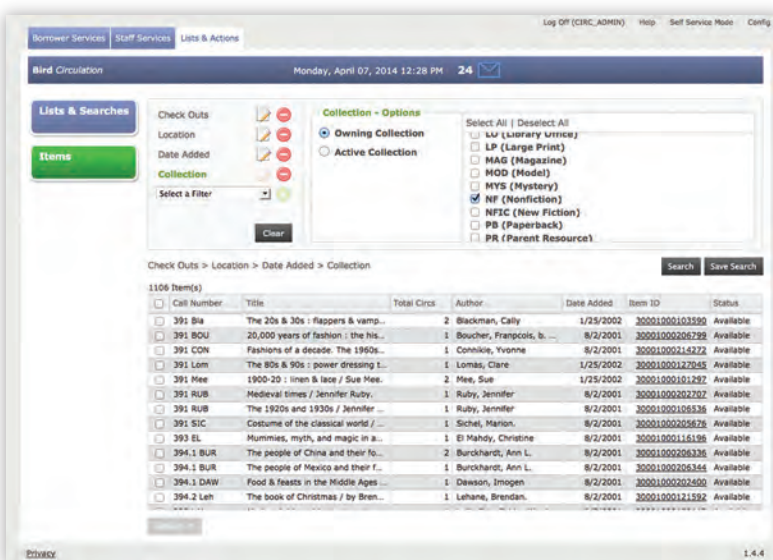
Borrower Services | Staff Services | Lists & Actions

Log Off (CIRC_ADMIN) Help Self Service Mode Config

Bird Circulation

Monday, April 07, 2014 12:28 PM 24

Lists & Searches

Items

Check Outs
Location
Date Added
Collection
Select a Filter

Clear

Collection - Options
Owning Collection
Active Collection

Select All | Deselect All
LO (Library Office)
LP (Large Print)
MAG (Magazine)
MOD (Model)
MYS (Mystery)
NF (Nonfiction)
NFIC (New Fiction)
PB (Paperback)
PR (Parent Resource)

Check Outs > Location > Date Added > Collection

Search Save Search

1106 Item(s)

| Call Number | Title | Total Circs | Author | Date Added | Item ID | Status |
|---|---|---|---|---|---|---|
| 391 Bla | The 20s & 30s : flappers & vamp... | 2 | Blackman, Cally | 1/25/2002 | 30001000103590 | Available |
| 391 BOU | 20,000 years of fashion : the his... | 1 | Boucher, Francois, b. ... | 8/2/2001 | 30001000206799 | Available |
| 391 CON | Fashions of a decade. The 1960s... | 1 | Connikie, Yvonne | 8/2/2001 | 30001000214272 | Available |
| 391 Lom | The 80s & 90s : power dressing t... | 1 | Lomas, Clare | 1/25/2002 | 30001000127045 | Available |
| 391 Mee | 1900-20 : linen & lace / Sue Mee. | 2 | Mee, Sue | 1/25/2002 | 30001000101297 | Available |
| 391 RUB | Medieval times / Jennifer Ruby. | 1 | Ruby, Jennifer | 8/2/2001 | 30001000202707 | Available |
| 391 RUB | The 1920s and 1930s / Jennifer ... | 1 | Ruby, Jennifer | 8/2/2001 | 30001000106536 | Available |
| 391 SIC | Costume of the classical world / ... | 1 | Sichel, Marion. | 8/2/2001 | 30001000205676 | Available |
| 393 EL | Mummies, myth, and magic in a... | 1 | El Mahdy, Christine | 8/2/2001 | 30001000116196 | Available |
| 394.1 BUR | The people of China and their fo... | 2 | Burckhardt, Ann L. | 8/2/2001 | 30001000206336 | Available |
| 394.1 BUR | The people of Mexico and their f... | 1 | Burckhardt, Ann L. | 8/2/2001 | 30001000206344 | Available |
| 394.1 DAW | Food & feasts in the Middle Ages ... | 1 | Dawson, Imogen | 8/2/2001 | 30001000202400 | Available |
| 394.2 Leh | The book of Christmas / by Bren... | 1 | Lehane, Brendan. | 8/2/2001 | 30001000121592 | Available |

Privacy

1.4.4